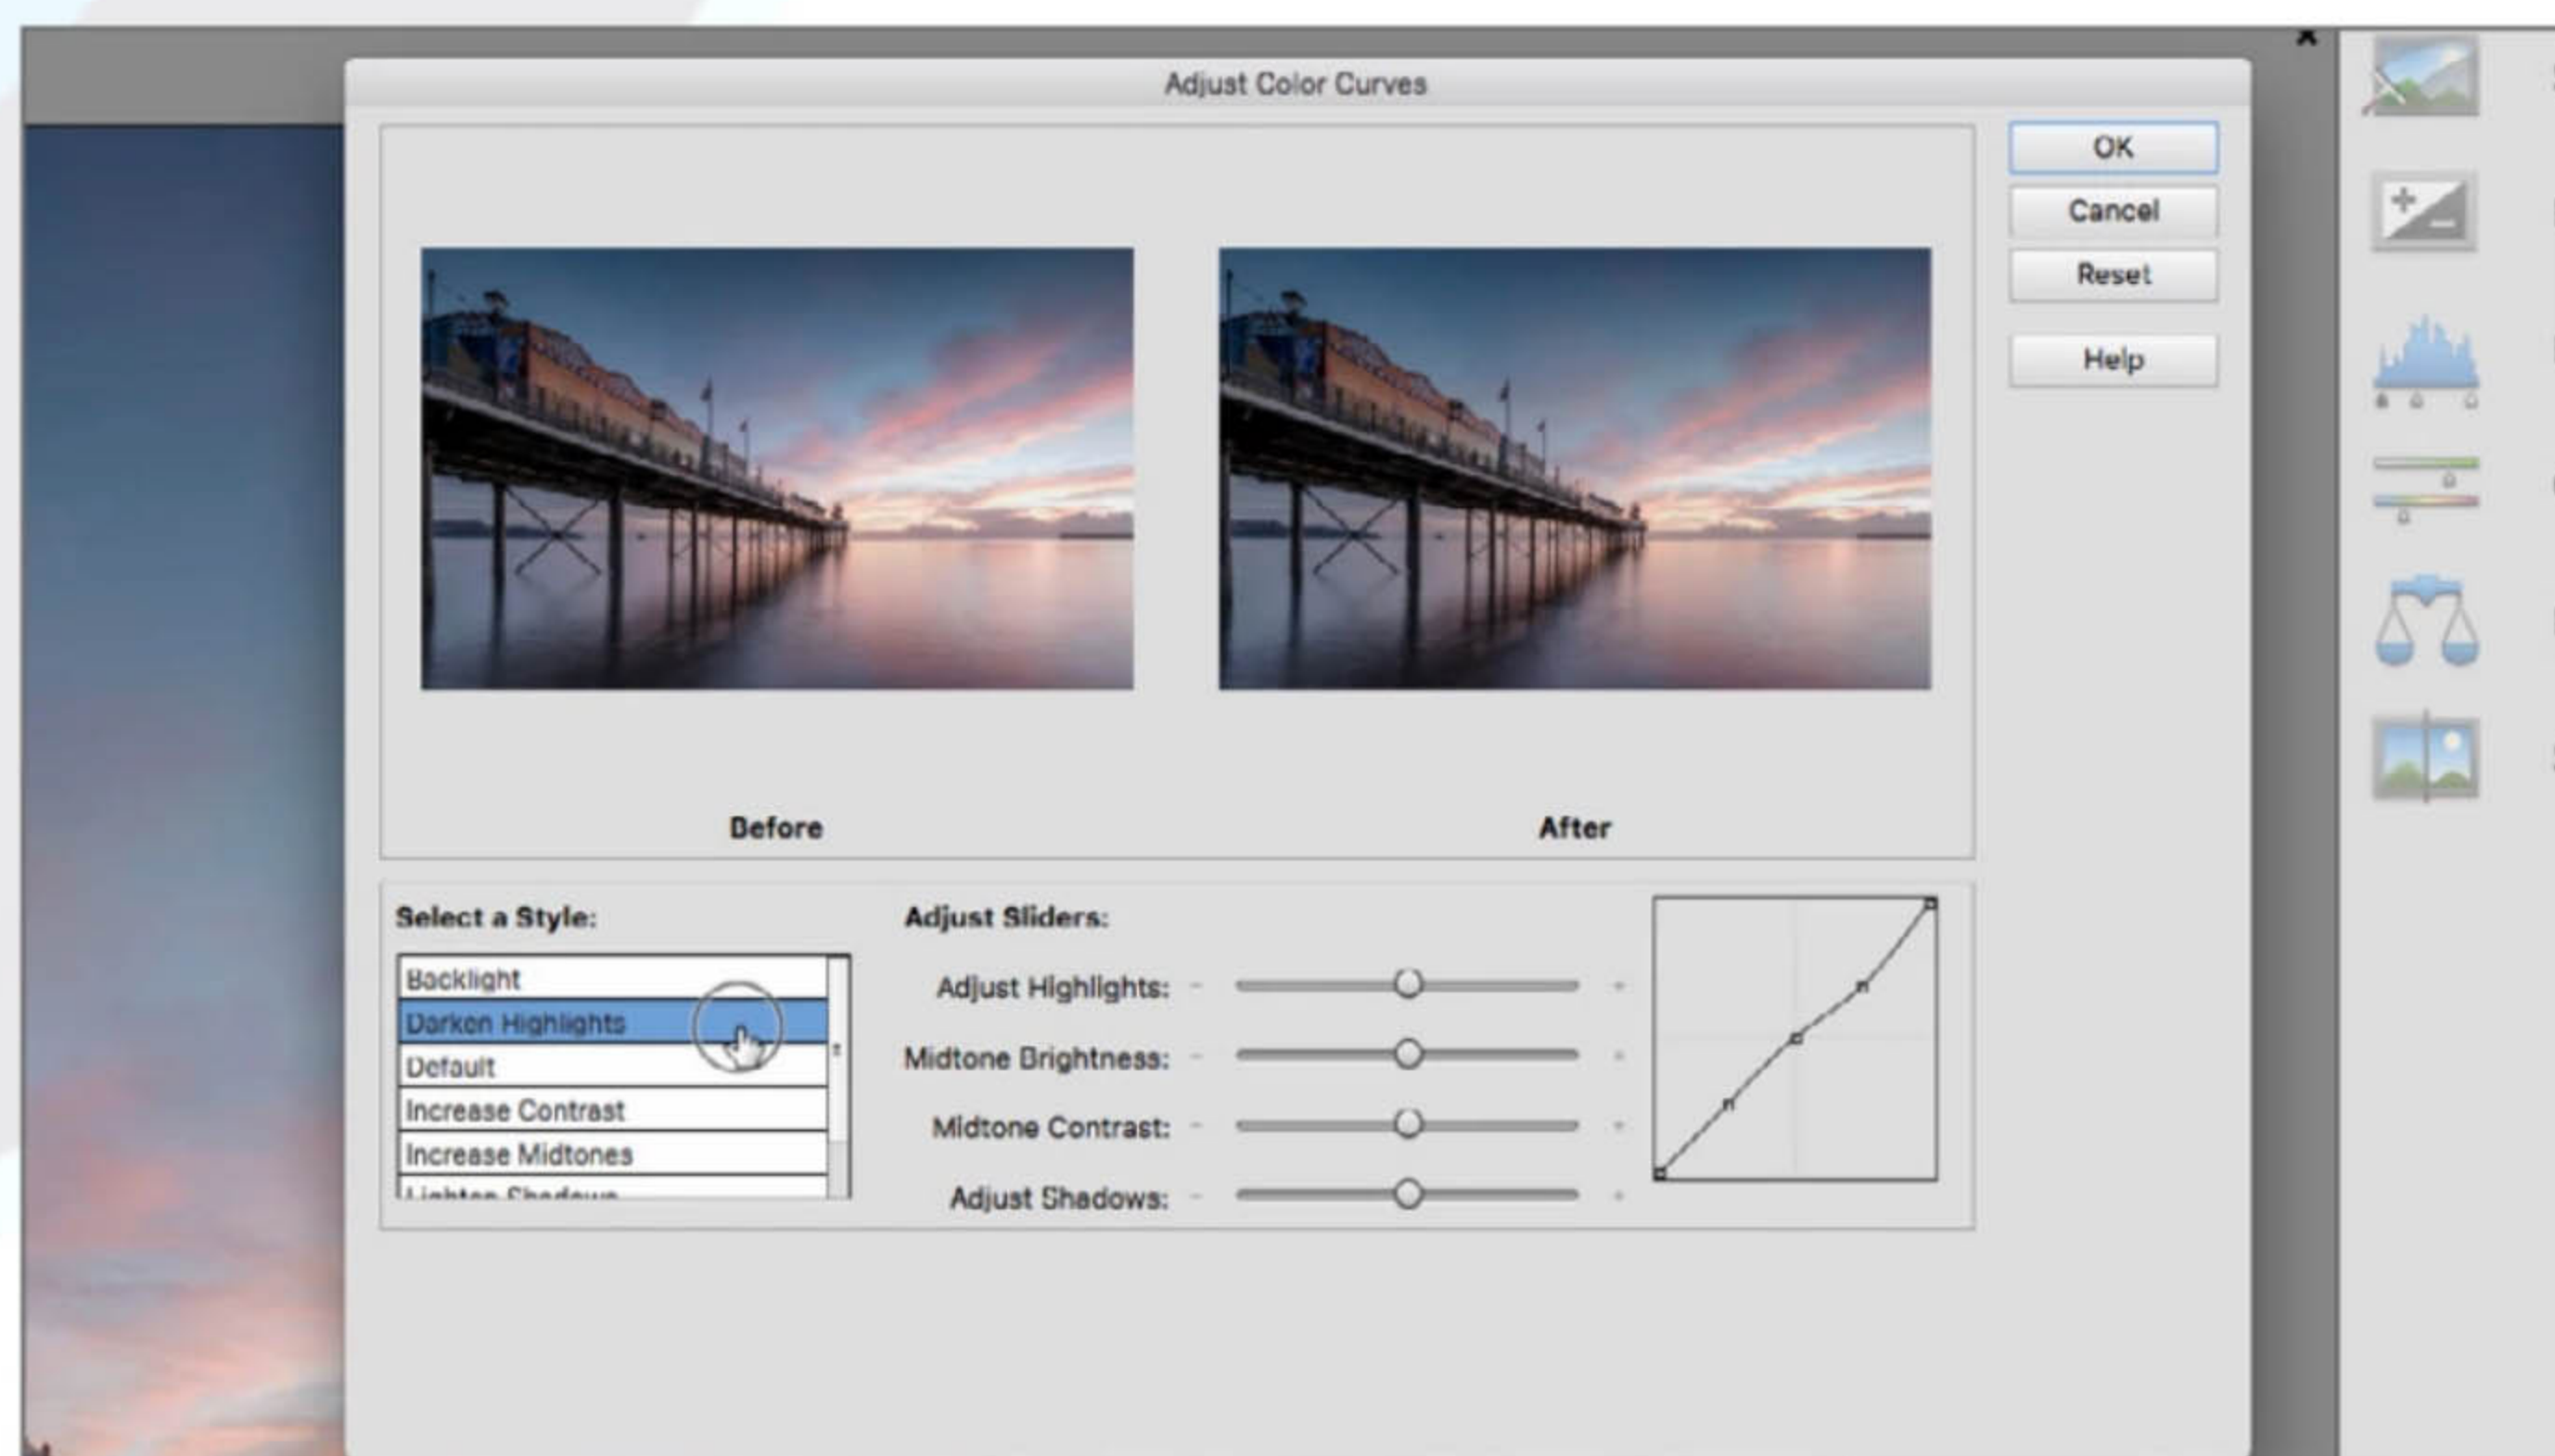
Adjust Color Curves

OK
Cancel
Reset
Help

Before
After

Select a Style:
Backlight
Darken Highlights
Default
Increase Contrast
Increase Midtones
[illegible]

Adjust Sliders:
Adjust Highlights: - +
Midtone Brightness: - +
Midtone Contrast: - +
Adjust Shadows: - +